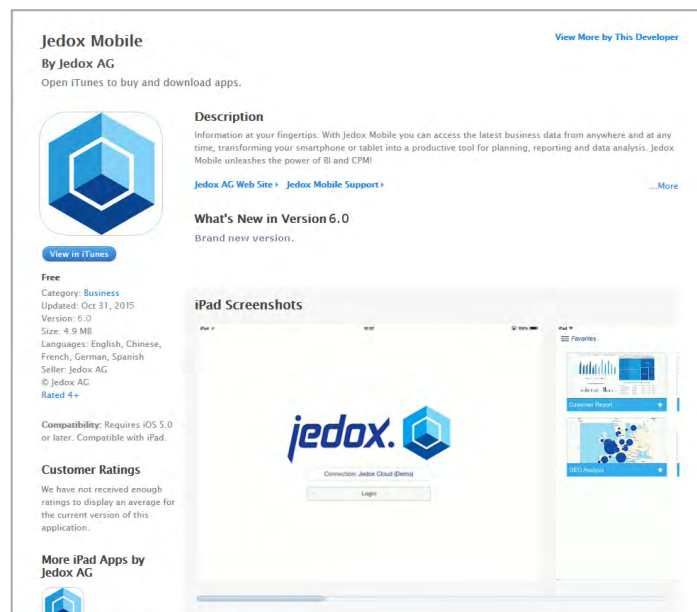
Jedox Mobile
By Jedox AG
Open iTunes to buy and download apps.

View More by This Developer

View in iTunes

Free
Category: Business
Updated: Oct 31, 2015
Version: 6.0
Size: 4.9 MB
Languages: English, Chinese, French, German, Spanish
Seller: Jedox AG
© Jedox AG
Rated 4+

Compatibility: Requires iOS 5.0 or later. Compatible with iPad.

Customer Ratings
We have not received enough ratings to display an average for the current version of this application.

More iPad Apps by Jedox AG

Description
Information at your fingertips. With Jedox Mobile you can access the latest business data from anywhere and at any time, transforming your smartphone or tablet into a productive tool for planning, reporting and data analysis. Jedox Mobile unleashes the power of BI and CPM!

Jedox AG Web Site ▸ Jedox Mobile Support ▸ ...More

What's New in Version 6.0
Brand new version.

iPad Screenshots

iPad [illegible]

jedox.

Connection: Jedox Cloud (Demo)
Login

iPad
Favorites
Customer Report
GEO Analysis